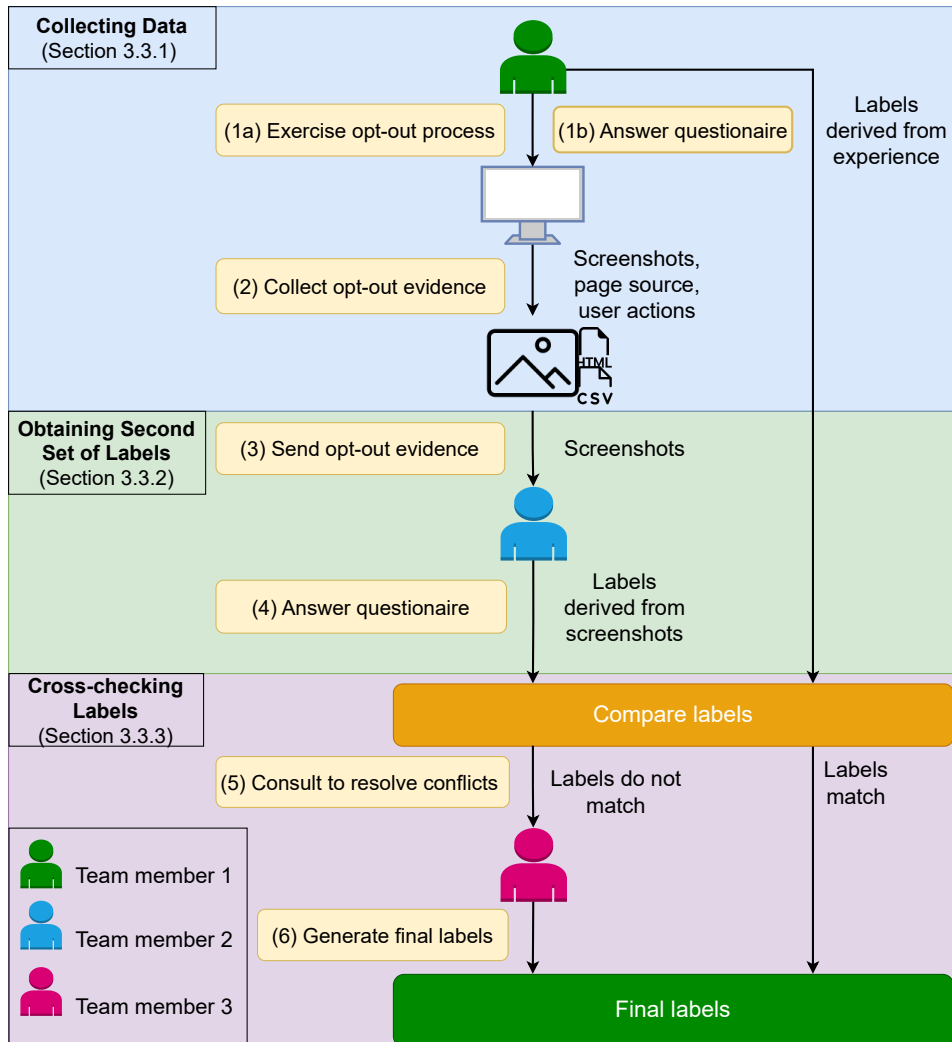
**Collecting Data**
(Section 3.3.1)

(1a) Exercise opt-out process

(1b) Answer questionaire

Labels derived from experience

(2) Collect opt-out evidence

Screenshots, page source, user actions

HTML

CSV

**Obtaining Second Set of Labels**
(Section 3.3.2)

(3) Send opt-out evidence

Screenshots

(4) Answer questionaire

Labels derived from screenshots

**Cross-checking Labels**
(Section 3.3.3)

Compare labels

(5) Consult to resolve conflicts

Labels do not match

Labels match

Team member 1

Team member 2

Team member 3

(6) Generate final labels

Final labels